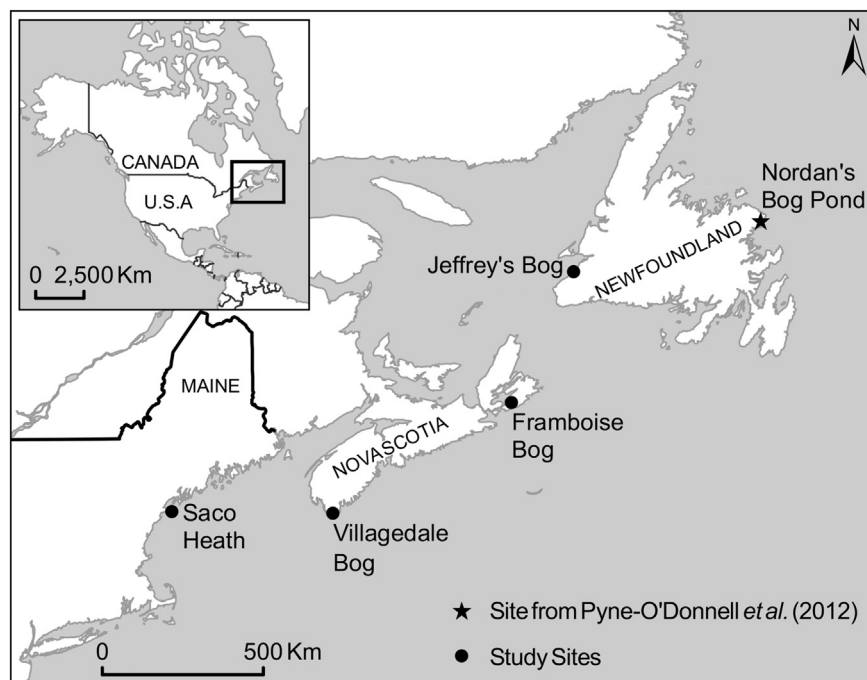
N

CANADA

U.S.A

0 2,500 Km

Nordan's Bog Pond

Jeffrey's Bog

NEWFOUNDLAND

MAINE

Framboise Bog

NOVASCOTIA

Saco Heath

Villagedale Bog

★ Site from Pyne-O'Donnell *et al.* (2012)

● Study Sites

0 500 Km